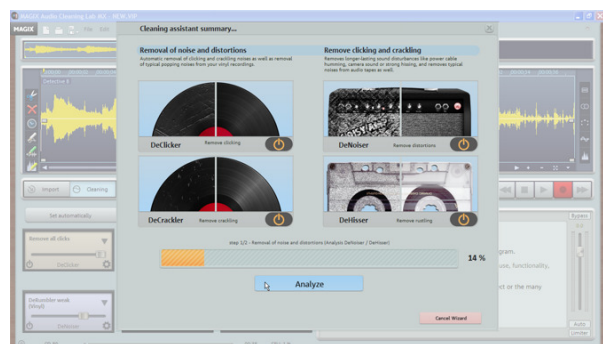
MAGIX Audio Cleaning Lab MX - NEW.VIP

MAGIX

Cleaning assistant summary...

Removal of noise and distortions

Automatic removal of clicking and crackling noises as well as removal of typical popping noises from your vinyl recordings.

Remove clicking and crackling

Removes longer-lasting sound disturbances like power cable humming, camera sound or strong hissing, and removes typical noises from audio tapes as well.

DeClicker Remove clicking

DeNoiser Remove distortions

DeCrackler Remove crackling

DeHisser Remove rustling

Step 1/2 - Removal of noise and distortions (Analysis DeNoiser / DeHisser)

14 %

Analyze

Cancel Wizard

Import

Cleaning

Set automatically

Remove all clicks

DeClicker

DeRumbler weak (Vinyl)

DeNoiser

Bypass

Auto

Limiter